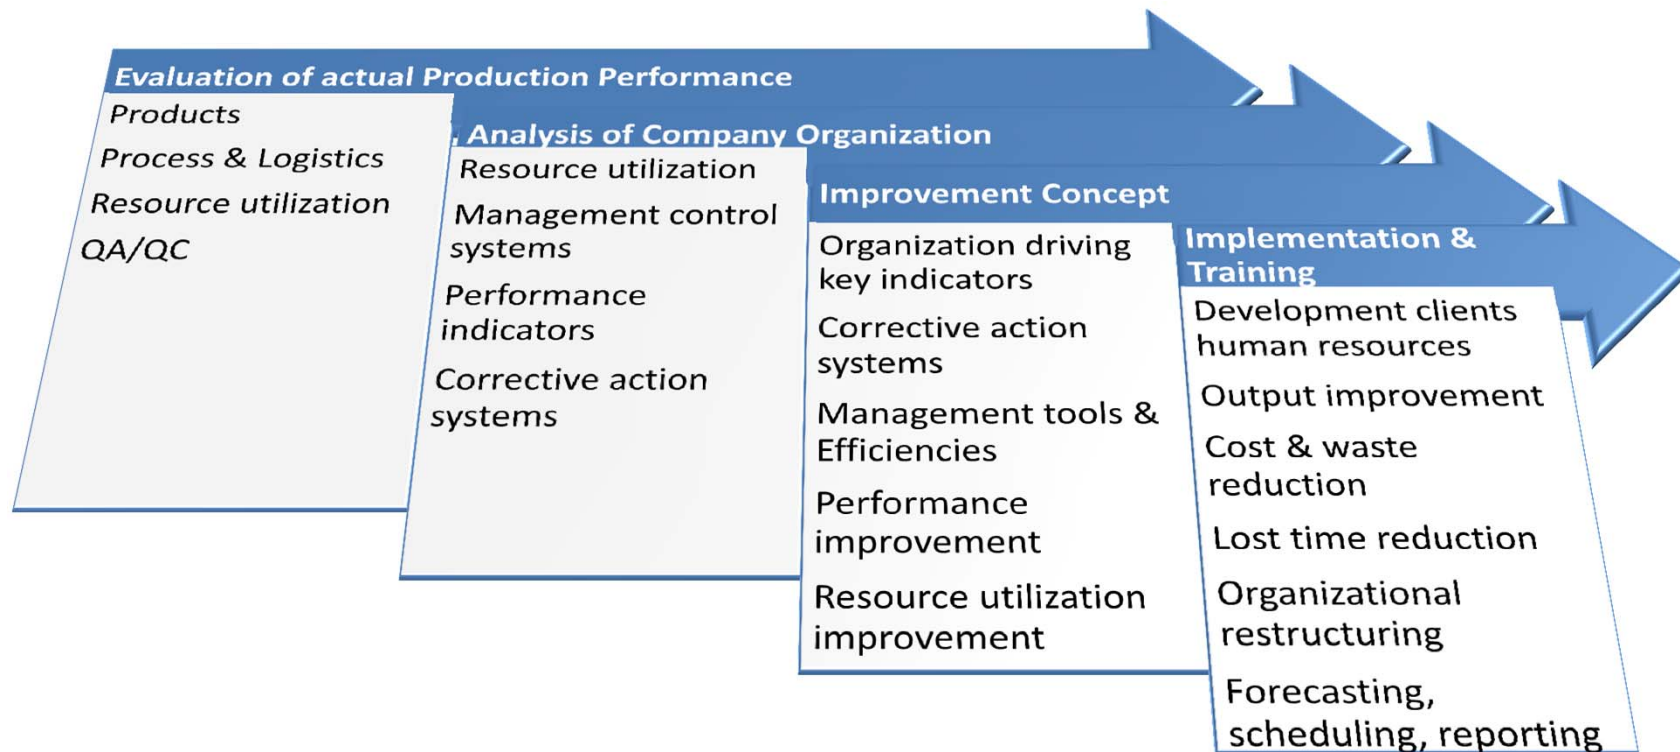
Evaluation of actual Production Performance

Products

Process & Logistics

Resource utilization

QA/QC

Analysis of Company Organization

Resource utilization

Management control systems

Performance indicators

Corrective action systems

Improvement Concept

Organization driving key indicators

Corrective action systems

Management tools & Efficiencies

Performance improvement

Resource utilization improvement

Implementation & Training

Development clients human resources

Output improvement

Cost & waste reduction

Lost time reduction

Organizational restructuring

Forecasting, scheduling, reporting